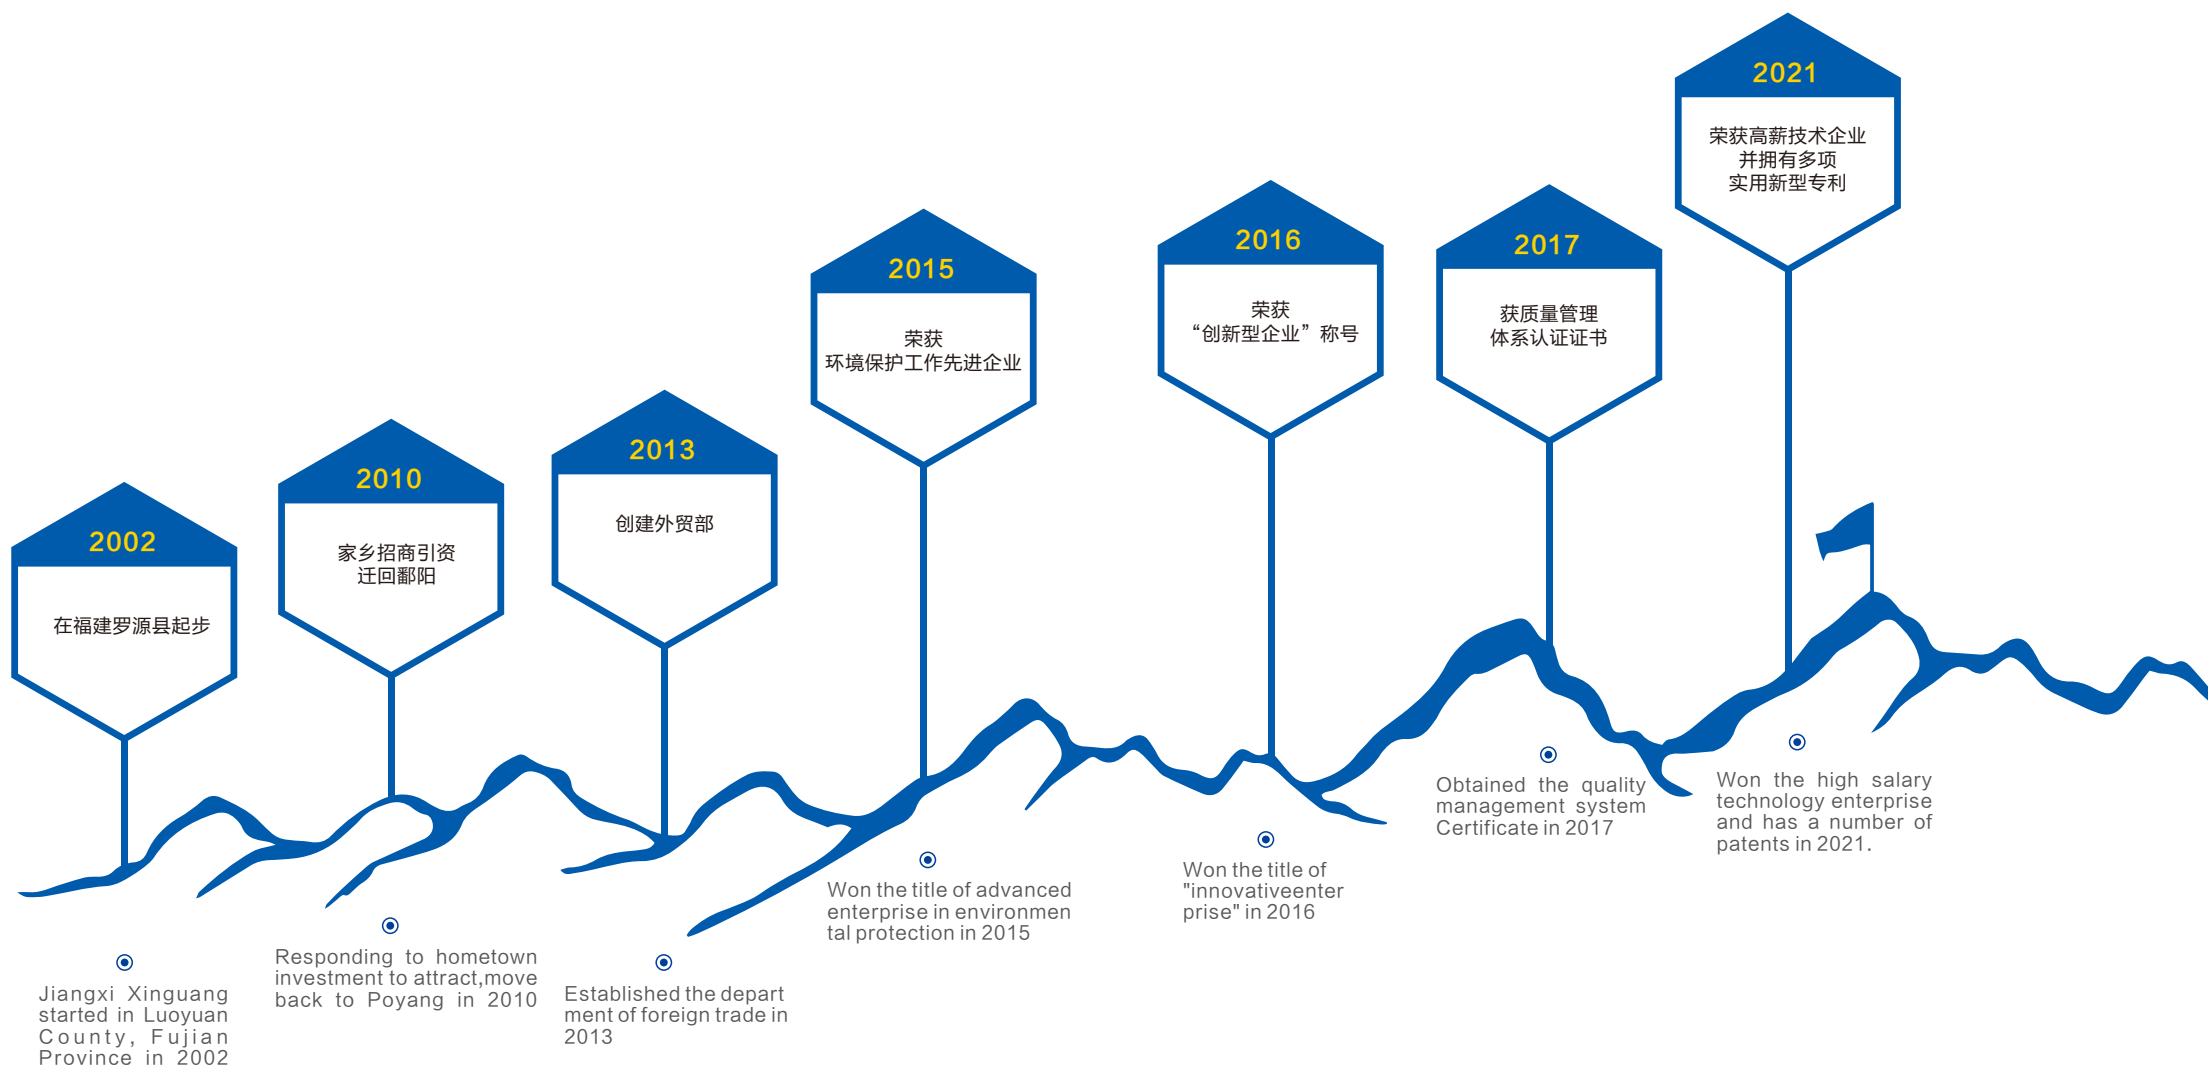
2002
在福建罗源县起步

2010
家乡招商引资
迁回鄱阳

2013
创建外贸部

2015
荣获
环境保护工作先进企业

2016
荣获
“创新型企业”称号

2017
获质量管理
体系认证证书

2021
荣获高薪技术企业
并拥有多项
实用新型专利

Jiangxi Xinguang started in Luoyuan County, Fujian Province in 2002

Responding to hometown investment to attract,move back to Poyang in 2010

Established the depart ment of foreign trade in 2013

Won the title of advanced enterprise in environmen tal protection in 2015

Won the title of "innovativeenter prise" in 2016

Obtained the quality management system Certificate in 2017

Won the high salary technology enterprise and has a number of patents in 2021.